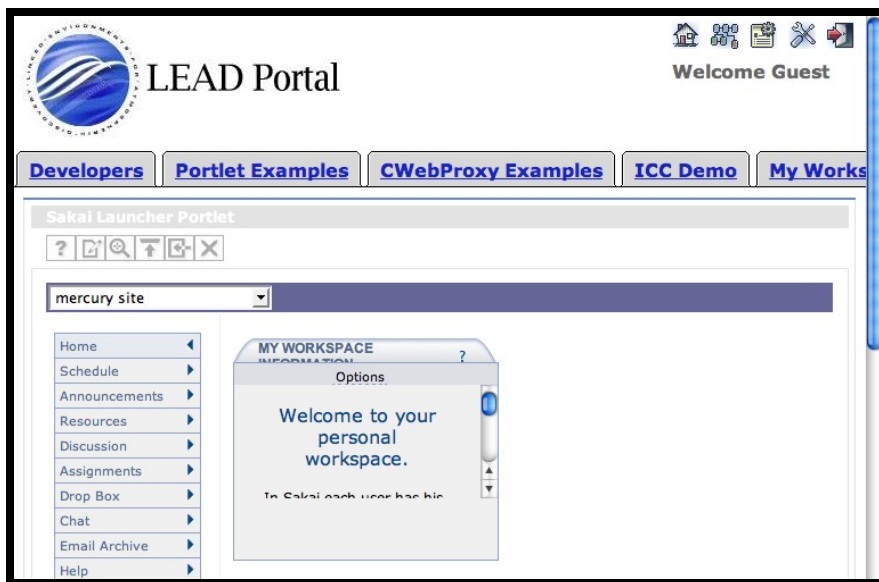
LEAD Portal

Welcome Guest

Developers | Portlet Examples | CWebProxy Examples | ICC Demo | My Works

Sakai Launcher Portlet

?

mercury site

Home
Schedule
Announcements
Resources
Discussion
Assignments
Drop Box
Chat
Email Archive
Help

MY WORKSPACE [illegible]

?

Options

Welcome to your personal workspace.

In Sakai each user has his